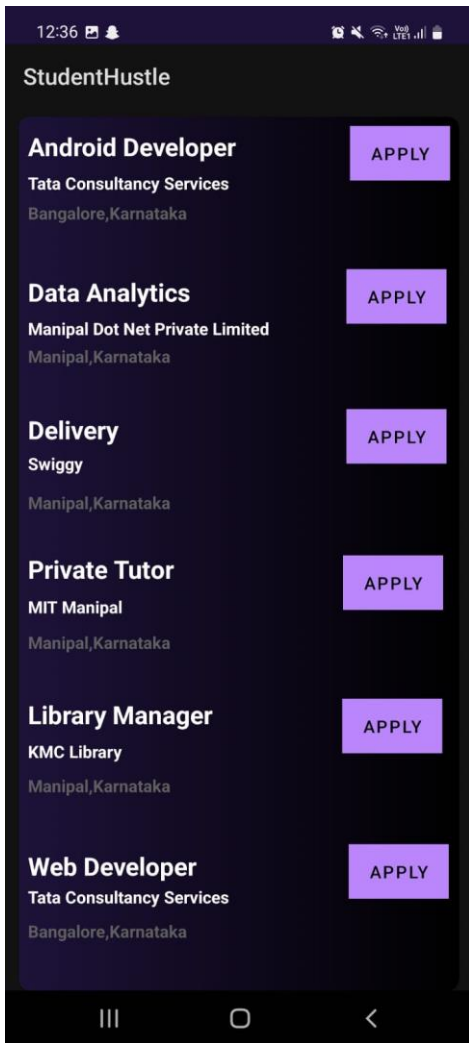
12:36

StudentHustle

Android Developer
Tata Consultancy Services
Bangalore,Karnataka

APPLY

Data Analytics
Manipal Dot Net Private Limited
Manipal,Karnataka

APPLY

Delivery
Swiggy
Manipal,Karnataka

APPLY

Private Tutor
MIT Manipal
Manipal,Karnataka

APPLY

Library Manager
KMC Library
Manipal,Karnataka

APPLY

Web Developer
Tata Consultancy Services
Bangalore,Karnataka

APPLY